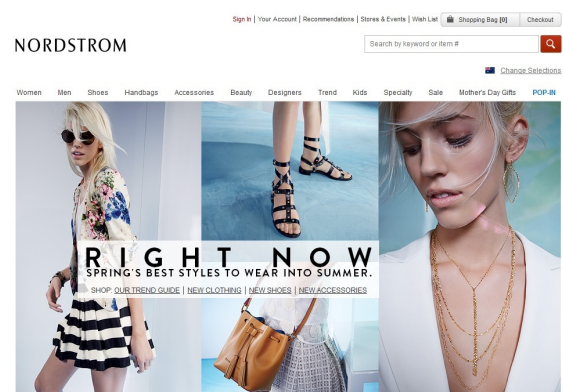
Sign In | Your Account | Recommendations | Stores & Events | Wish List Shopping Bag [0] Checkout

NORDSTROM

Search by keyword or item #

Change Selections

Women Men Shoes Handbags Accessories Beauty Designers Trend Kids Specialty Sale Mother's Day Gifts POP-IN

RIGHT NOW

SPRING'S BEST STYLES TO WEAR INTO SUMMER.

SHOP: OUR TREND GUIDE | NEW CLOTHING | NEW SHOES | NEW ACCESSORIES